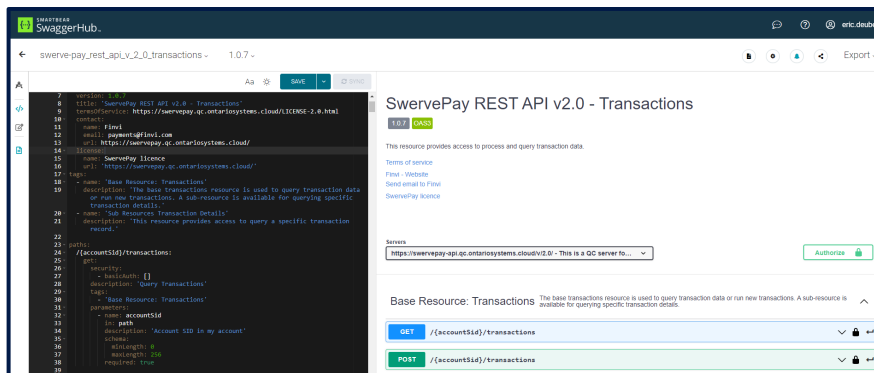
SMARTBEAR SwaggerHub.

eric.deube

swerve-pay_rest_api_v_2_0_transactions 1.0.7

Export

Aa SAVE SYNC

7 version: 1.0.7
8 title: 'SwervePay REST API v2.0 - Transactions'
9 termsOfService: https://swervepay.qc.ontariosystems.cloud/LICENSE-2.0.html
10 contact:
11 name: Finvi
12 email: payments@finvi.com
13 url: https://swervepay.qc.ontariosystems.cloud/
14 license:
15 name: SwervePay licence
16 url: 'https://swervepay.qc.ontariosystems.cloud/'
17 tags:
18 - name: 'Base Resource: Transactions'
19 description: 'The base transactions resource is used to query transaction data or run new transactions. A sub-resource is available for querying specific transaction details.'
20 - name: 'Sub Resources Transaction Details'
21 description: 'This resource provides access to query a specific transaction record.'
22
23 paths:
24 /{accountSid}/transactions:
25 get:
26 security:
27 - basicAuth: []
28 description: 'Query Transactions'
29 tags:
30 - 'Base Resource: Transactions'
31 parameters:
32 - name: accountSid
33 in: path
34 description: 'Account SID in my account'
35 schema:
36 minLength: 0
37 maxLength: 256
38 required: true
39

SwervePay REST API v2.0 - Transactions

1.0.7 OAS3

This resource provides access to process and query transaction data.

Terms of service
Finvi - Website
Send email to Finvi
SwervePay licence

Servers
https://swervepay-api.qc.ontariosystems.cloud/v/2.0/ - This is a QC server fo...

Authorize

Base Resource: Transactions The base transactions resource is used to query transaction data or run new transactions. A sub-resource is available for querying specific transaction details.

GET /{accountSid}/transactions

POST /{accountSid}/transactions